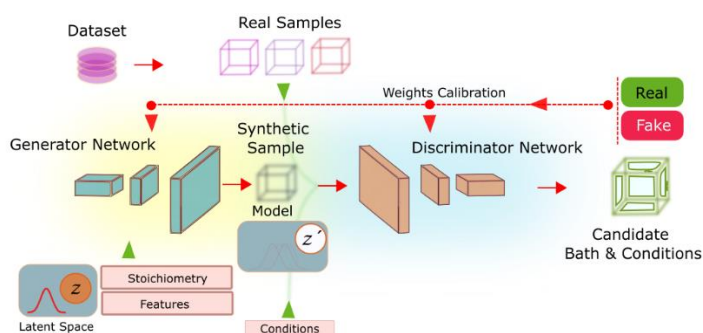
Dataset

Real Samples

Weights Calibration

Real

Fake

Generator Network

Synthetic Sample

Discriminator Network

Model

z'

Candidate Bath & Conditions

z

Stoichiometry

Features

Latent Space

Conditions